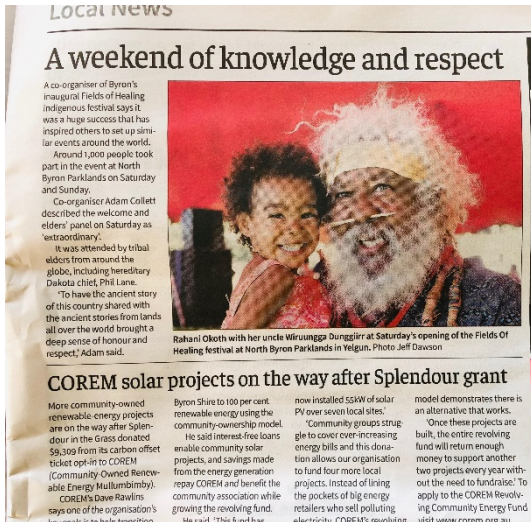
Local News

A weekend of knowledge and respect

A co-organiser of Byron's inaugural Fields of Healing indigenous festival says it was a huge success that has inspired others to set up similar events around the world.

Around 1,000 people took part in the event at North Byron Parklands on Saturday and Sunday.

Co-organiser Adam Collett described the welcome and elders' panel on Saturday as 'extraordinary'.

It was attended by tribal elders from around the globe, including hereditary Dakota chief, Phil Lane.

'To have the ancient story of this country shared with the ancient stories from lands all over the world brought a deep sense of honour and respect,' Adam said.

Rahani Okoth with her uncle Wiruungga Dunggiirr at Saturday's opening of the Fields Of Healing festival at North Byron Parklands in Yelgun. Photo Jeff Dawson

COREM solar projects on the way after Splendour grant

More community-owned renewable-energy projects are on the way after Splendour in the Grass donated $9,309 from its carbon offset ticket opt-in to COREM (Community-Owned Renewable Energy Mullumbimby).

COREM's Dave Rawlins says one of the organisation's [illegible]

Byron Shire to 100 per cent renewable energy using the community-ownership model.

He said interest-free loans enable community solar projects, and savings made from the energy generation repay COREM and benefit the community association while growing the revolving fund.

He said, 'This fund has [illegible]

now installed 55kW of solar PV over seven local sites.'

'Community groups struggle to cover ever-increasing energy bills and this donation allows our organisation to fund four more local projects. Instead of lining the pockets of big energy retailers who sell polluting electricity, COREM's revolving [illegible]

model demonstrates there is an alternative that works.

'Once these projects are built, the entire revolving fund will return enough money to support another two projects every year without the need to fundraise.' To apply to the COREM Revolving Community Energy Fund visit www.corem.org.au